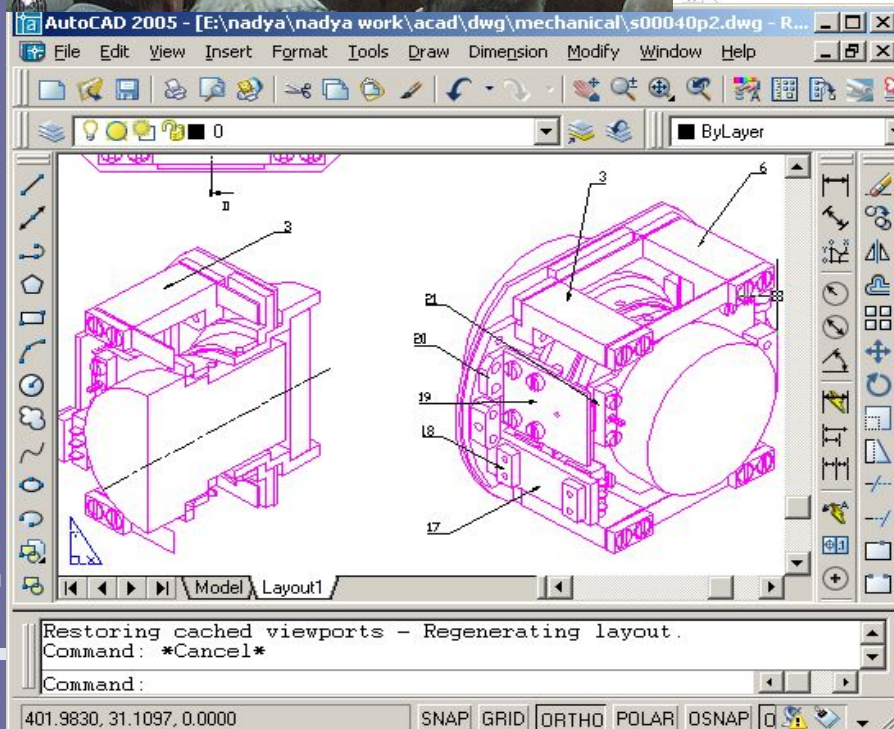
AutoCAD 2005 - [E:\nadya\nadya work\acad\dwg\mechanical\s00040p2.dwg - R...

File Edit View Insert Format Tools Draw Dimension Modify Window Help

0

ByLayer

II

3

3

6

21

20

19

18

17

23

Model Layout1

Restoring cached viewports - Regenerating layout.
Command: *Cancel*

Command:

401.9830, 31.1097, 0.0000 SNAP GRID ORTHO POLAR OSNAP O